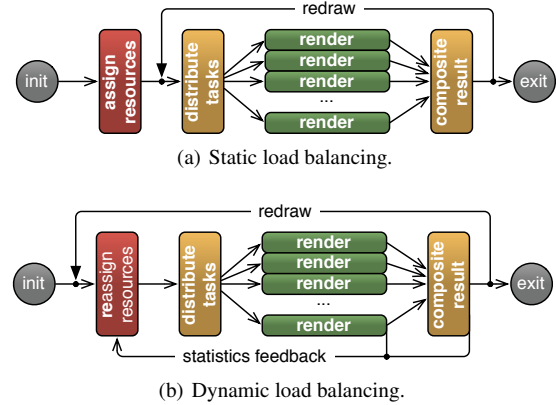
redraw

init

assign resources

distribute tasks

render

render

render

...

render

composite result

exit

(a) Static load balancing.

redraw

init

reassign resources

distribute tasks

render

render

render

...

render

composite result

exit

statistics feedback

(b) Dynamic load balancing.